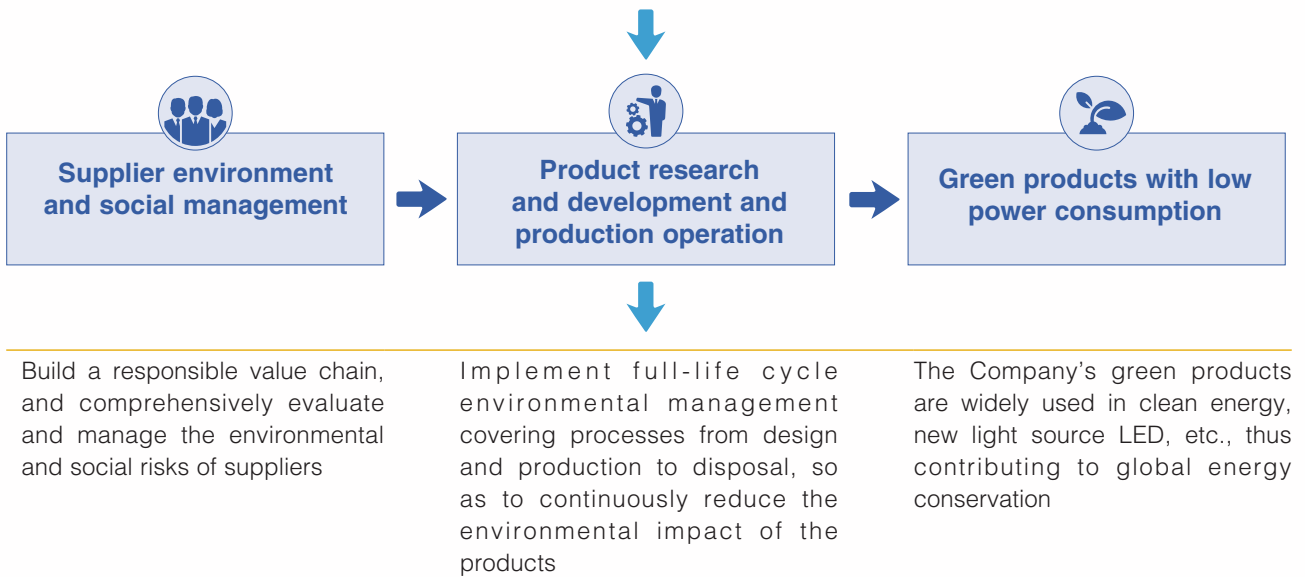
Supplier environment and social management

Product research and development and production operation

Green products with low power consumption

Build a responsible value chain, and comprehensively evaluate and manage the environmental and social risks of suppliers

Implement full-life cycle environmental management covering processes from design and production to disposal, so as to continuously reduce the environmental impact of the products

The Company's green products are widely used in clean energy, new light source LED, etc., thus contributing to global energy conservation